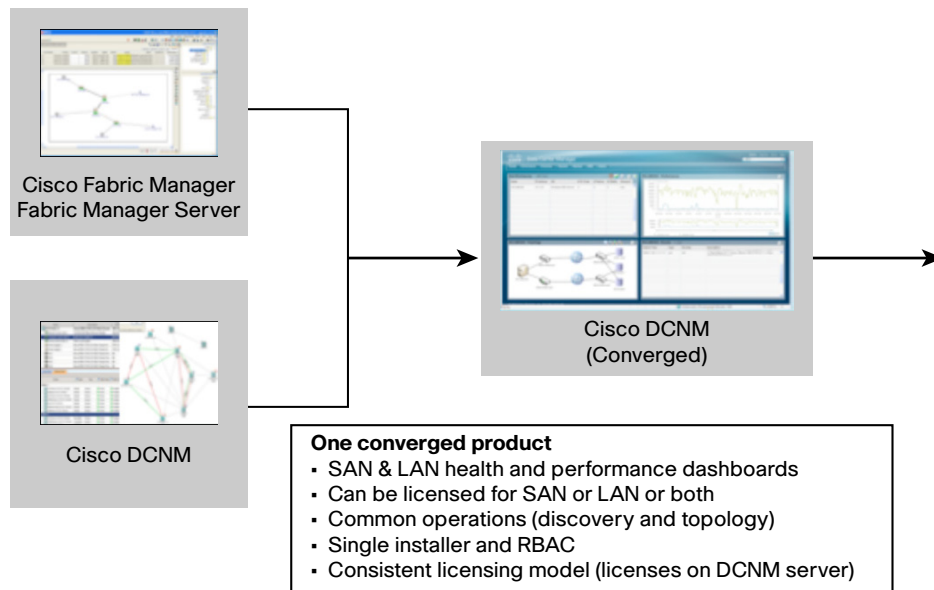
Cisco Fabric Manager
Fabric Manager Server

Cisco DCNM

Cisco DCNM
(Converged)

**One converged product**
- SAN & LAN health and performance dashboards
- Can be licensed for SAN or LAN or both
- Common operations (discovery and topology)
- Single installer and RBAC
- Consistent licensing model (licenses on DCNM server)